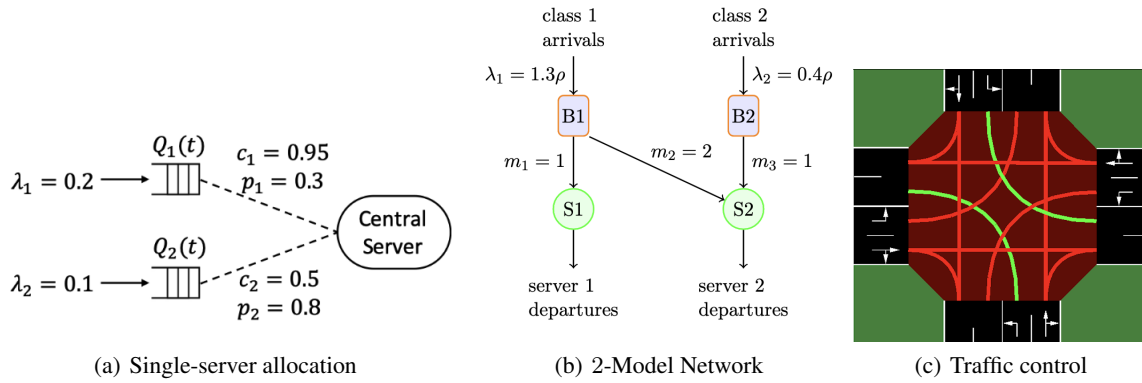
$Q_1(t)$
$c_1 = 0.95$
$p_1 = 0.3$
$\lambda_1 = 0.2$
Central Server
$Q_2(t)$
$\lambda_2 = 0.1$
$c_2 = 0.5$
$p_2 = 0.8$

(a) Single-server allocation

class 1 arrivals
class 2 arrivals
$\lambda_1 = 1.3\rho$
$\lambda_2 = 0.4\rho$
B1
B2
$m_1 = 1$
$m_2 = 2$
$m_3 = 1$
S1
S2
server 1 departures
server 2 departures

(b) 2-Model Network

(c) Traffic control